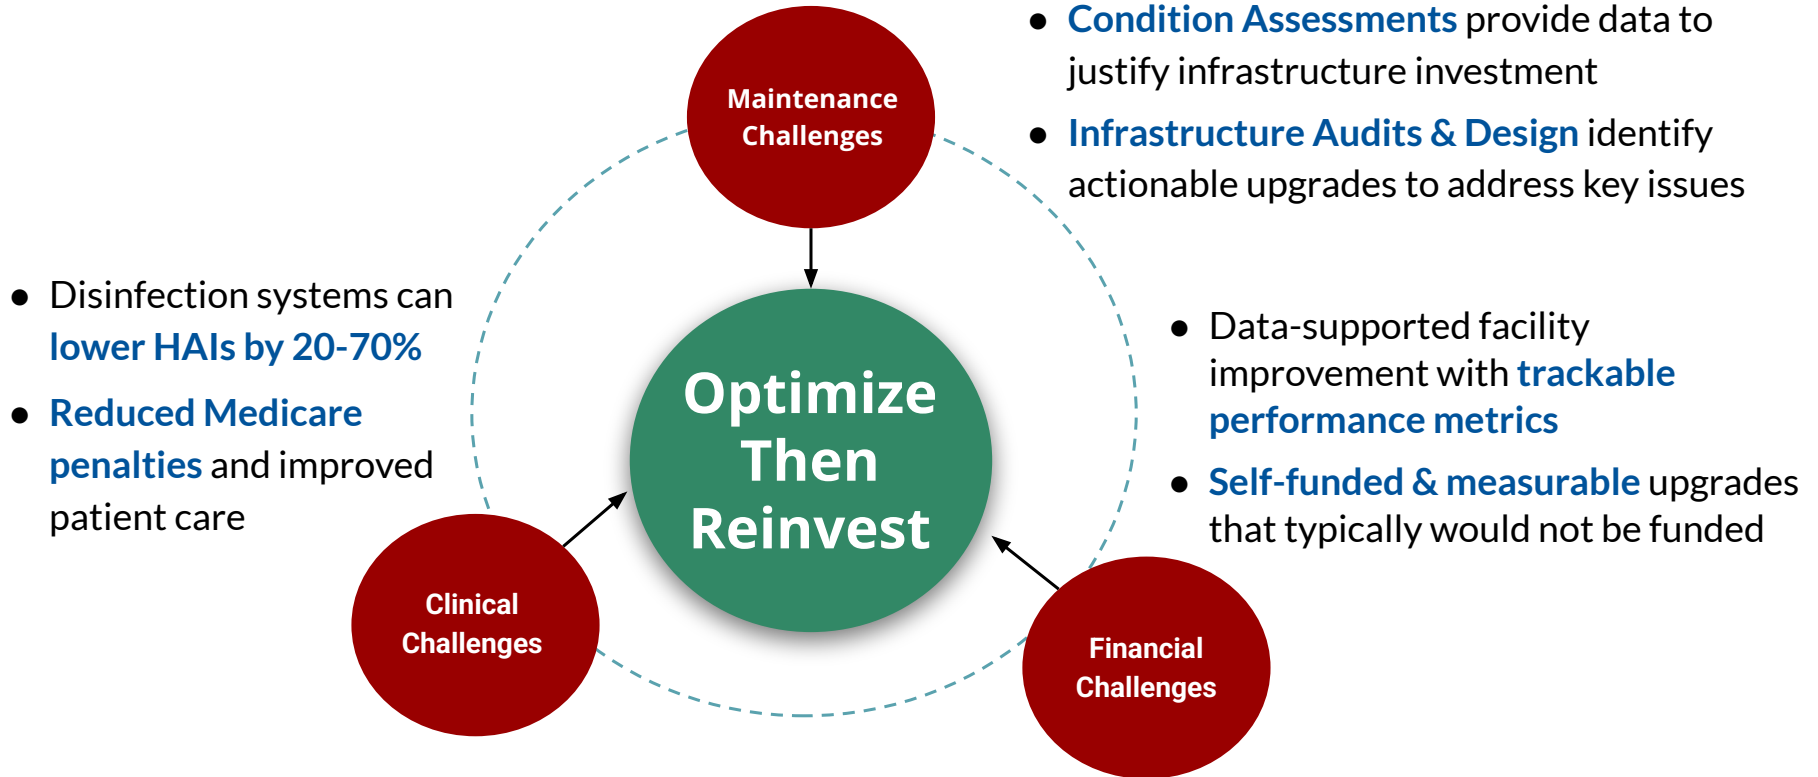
Maintenance Challenges

- Condition Assessments provide data to justify infrastructure investment
- Infrastructure Audits & Design identify actionable upgrades to address key issues

- Disinfection systems can lower HAIs by 20-70%
- Reduced Medicare penalties and improved patient care

Optimize Then Reinvest

- Data-supported facility improvement with trackable performance metrics
- Self-funded & measurable upgrades that typically would not be funded

Clinical Challenges

Financial Challenges